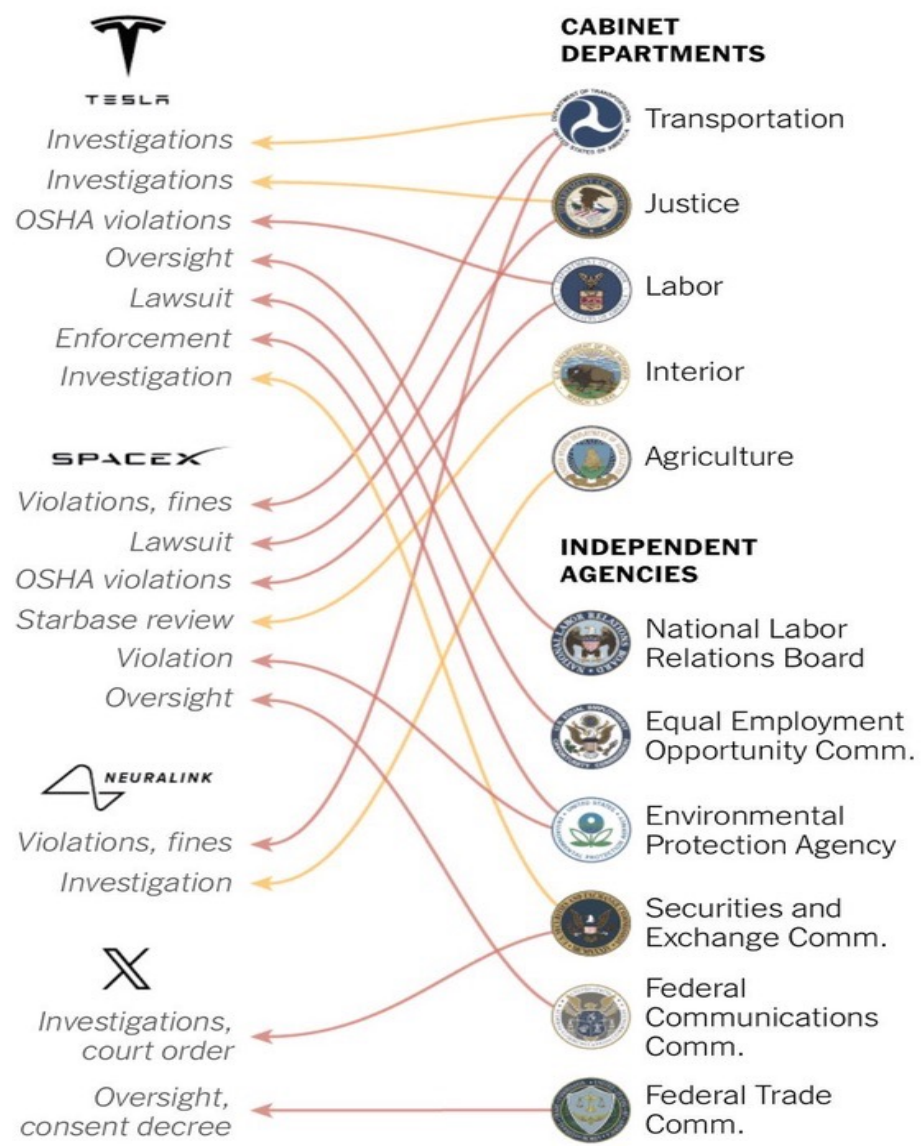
TESLA
Investigations
Investigations
OSHA violations
Oversight
Lawsuit
Enforcement
Investigation

SPACEX
Violations, fines
Lawsuit
OSHA violations
Starbase review
Violation
Oversight

NEURALINK
Violations, fines
Investigation

X
Investigations, court order
Oversight, consent decree

CABINET DEPARTMENTS
Transportation
Justice
Labor
Interior
Agriculture

INDEPENDENT AGENCIES
National Labor Relations Board
Equal Employment Opportunity Comm.
Environmental Protection Agency
Securities and Exchange Comm.
Federal Communications Comm.
Federal Trade Comm.